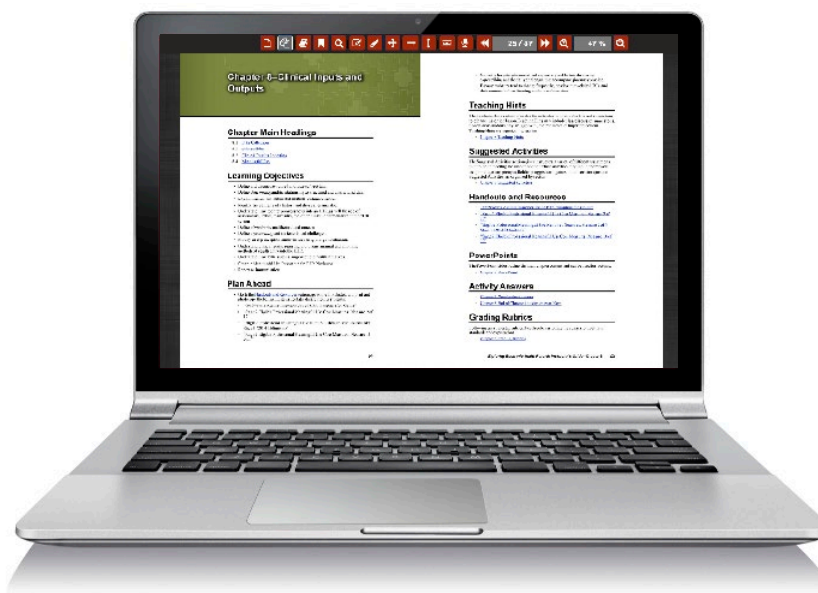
25 / 37

47 %

Chapter 6—Clinical Inputs and Outputs

Chapter Main Headings

Learning Objectives

Plan Ahead

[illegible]

Teaching Hints

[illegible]

Suggested Activities

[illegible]

Handouts and Resources

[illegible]

PowerPoints

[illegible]

Activity Answers

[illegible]

Grading Rubrics

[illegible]